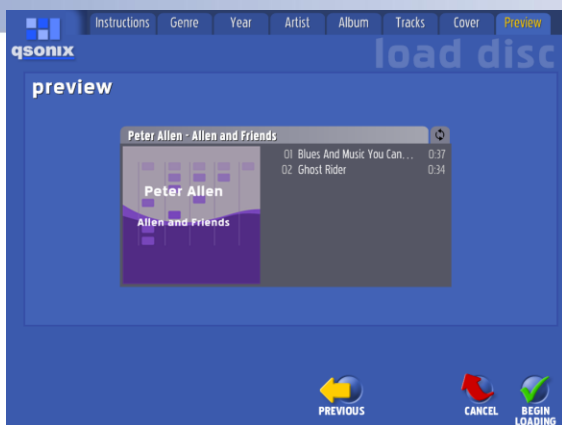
qsonix

Instructions Genre Year Artist Album Tracks Cover Preview

load disc

preview

Peter Allen - Allen and Friends

Peter Allen

Allen and Friends

01 Blues And Music You Can... 0:37
02 Ghost Rider 0:34

PREVIOUS

CANCEL

BEGIN LOADING